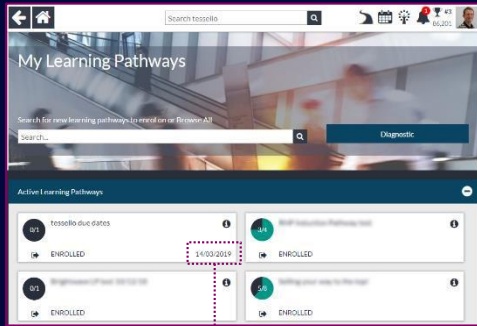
Search tessello

1

43

86,201

My Learning Pathways

Search for new learning pathways to enrol on or Browse All

Search...

Diagnostic

Active Learning Pathways

0/1

tessello due dates

ENROLLED

14/03/2019

3/4

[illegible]

ENROLLED

0/1

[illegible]

ENROLLED

5/8

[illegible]

ENROLLED